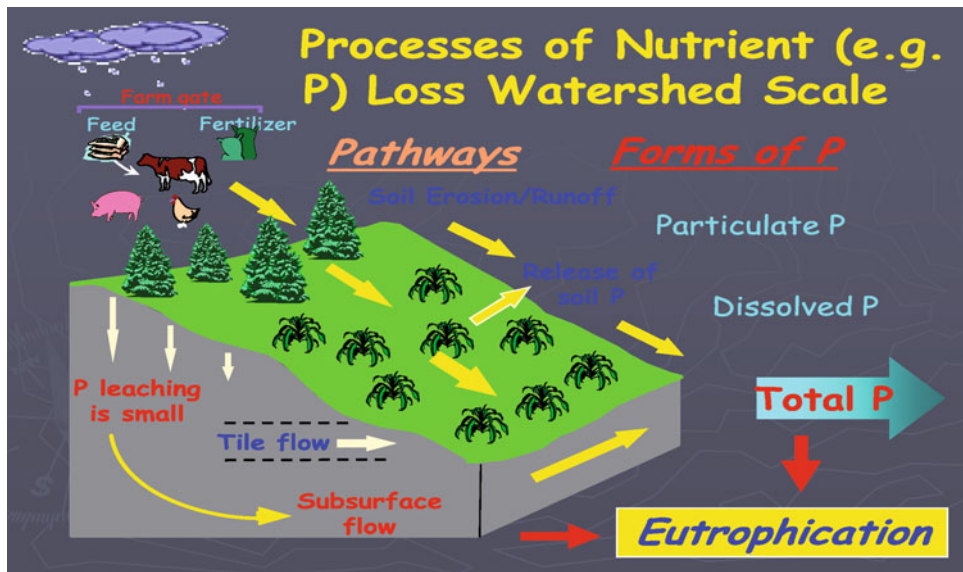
Processes of Nutrient (e.g. P) Loss Watershed Scale

Farm gate

Feed

Fertilizer

Pathways

Forms of P

Soil Erosion/Runoff

Particulate P

Release of soil P

Dissolved P

P leaching is small

Tile flow

Total P

Subsurface flow

Eutrophication